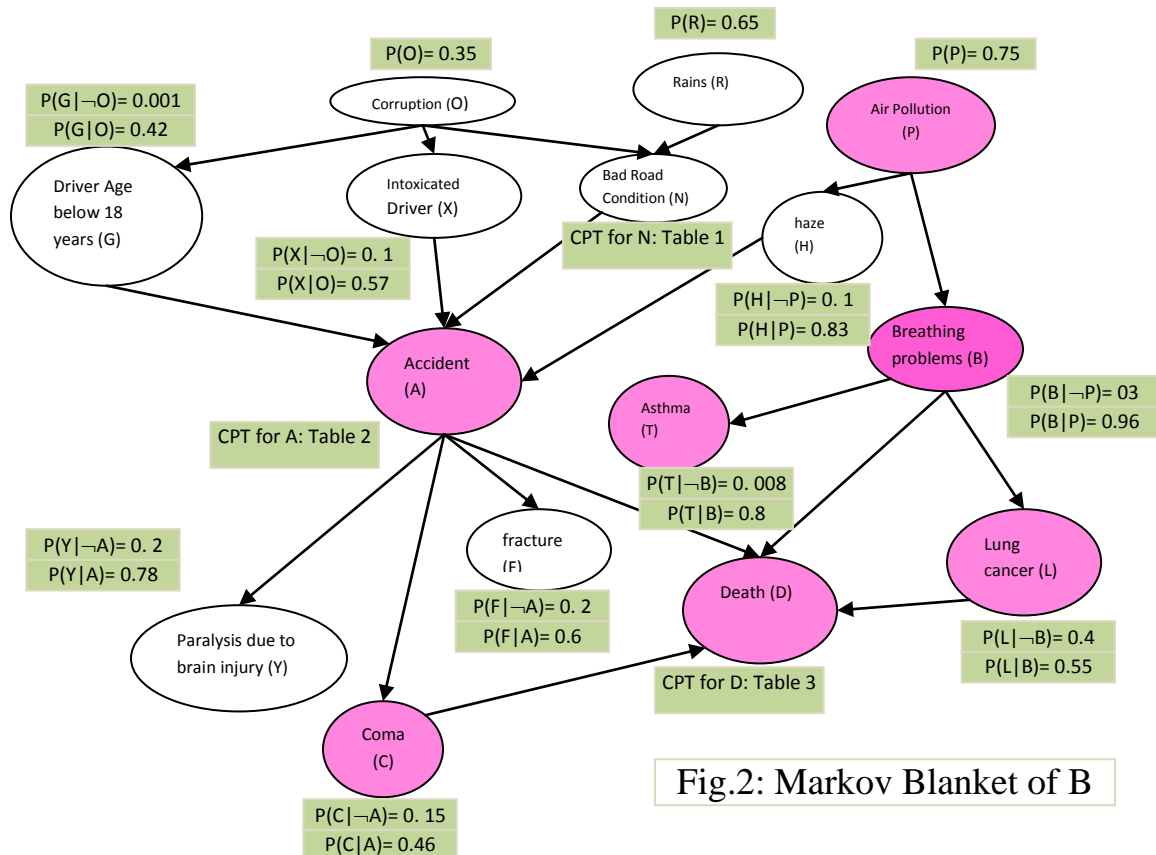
P(R)= 0.65

P(O)= 0.35

P(P)= 0.75

P(G|¬O)= 0.001
P(G|O)= 0.42

Corruption (O)

Rains (R)

Air Pollution (P)

Driver Age below 18 years (G)

Intoxicated Driver (X)

Bad Road Condition (N)

haze (H)

CPT for N: Table 1

P(X|¬O)= 0. 1
P(X|O)= 0.57

P(H|¬P)= 0. 1
P(H|P)= 0.83

Breathing problems (B)

Accident (A)

P(B|¬P)= 03
P(B|P)= 0.96

Asthma (T)

CPT for A: Table 2

P(T|¬B)= 0. 008
P(T|B)= 0.8

P(Y|¬A)= 0. 2
P(Y|A)= 0.78

fracture (F)

Lung cancer (L)

Death (D)

P(F|¬A)= 0. 2
P(F|A)= 0.6

Paralysis due to brain injury (Y)

P(L|¬B)= 0.4
P(L|B)= 0.55

CPT for D: Table 3

Coma (C)

Fig.2: Markov Blanket of B

P(C|¬A)= 0. 15
P(C|A)= 0.46